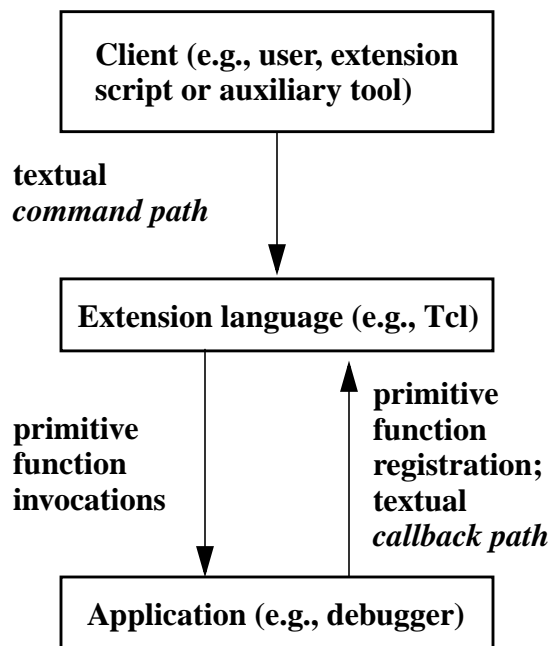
Client (e.g., user, extension script or auxiliary tool)

textual
command path

Extension language (e.g., Tcl)

primitive
function
invocations

primitive
function
registration;
textual
callback path

Application (e.g., debugger)